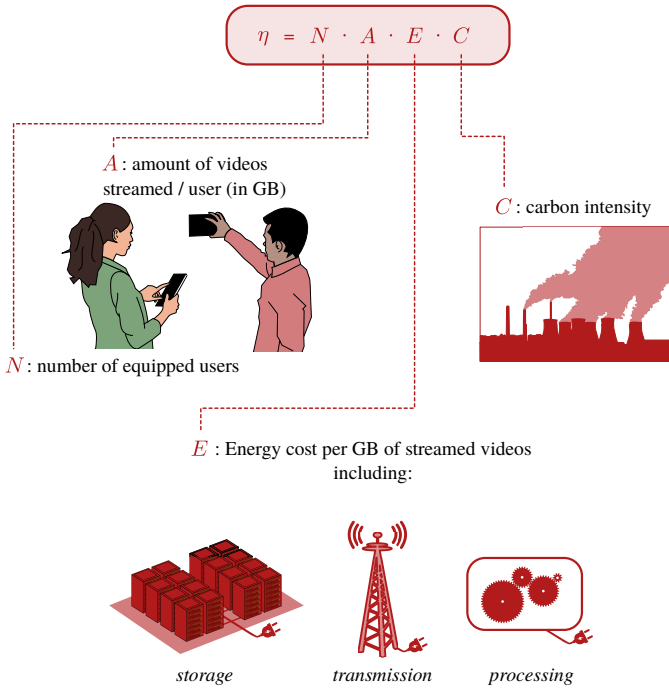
$\eta = N \cdot A \cdot E \cdot C$

$A$ : amount of videos streamed / user (in GB)

$C$ : carbon intensity

$N$ : number of equipped users

$E$ : Energy cost per GB of streamed videos including:

storage

transmission

processing